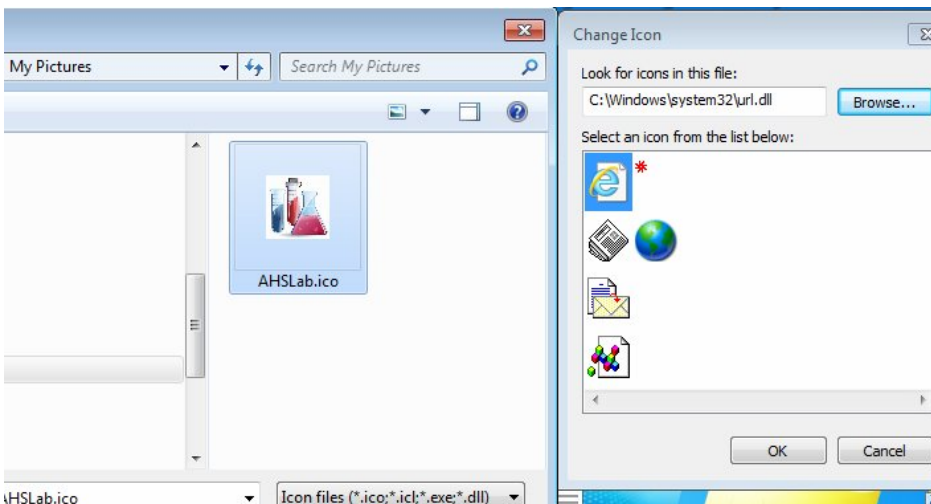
My Pictures

Search My Pictures

AHSLab.ico

AHSLab.ico

Icon files (*.ico;*.icl;*.exe;*.dll)

Change Icon

Look for icons in this file:

C:\Windows\system32\url.dll

Browse...

Select an icon from the list below:

OK

Cancel